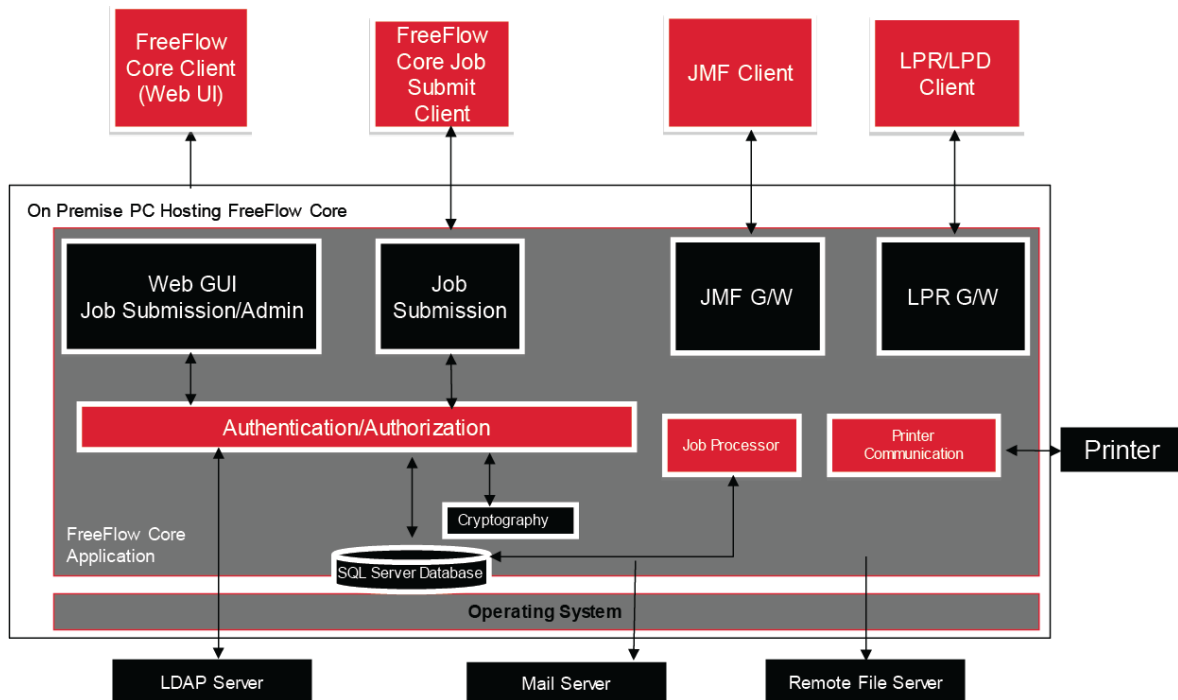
FreeFlow Core Client (Web UI)

FreeFlow Core Job Submit Client

JMF Client

LPR/LPD Client

On Premise PC Hosting FreeFlow Core

Web GUI Job Submission/Admin

Job Submission

JMF G/W

LPR G/W

Authentication/Authorization

Job Processor

Printer Communication

Printer

Cryptography

FreeFlow Core Application

SQL Server Database

Operating System

LDAP Server

Mail Server

Remote File Server